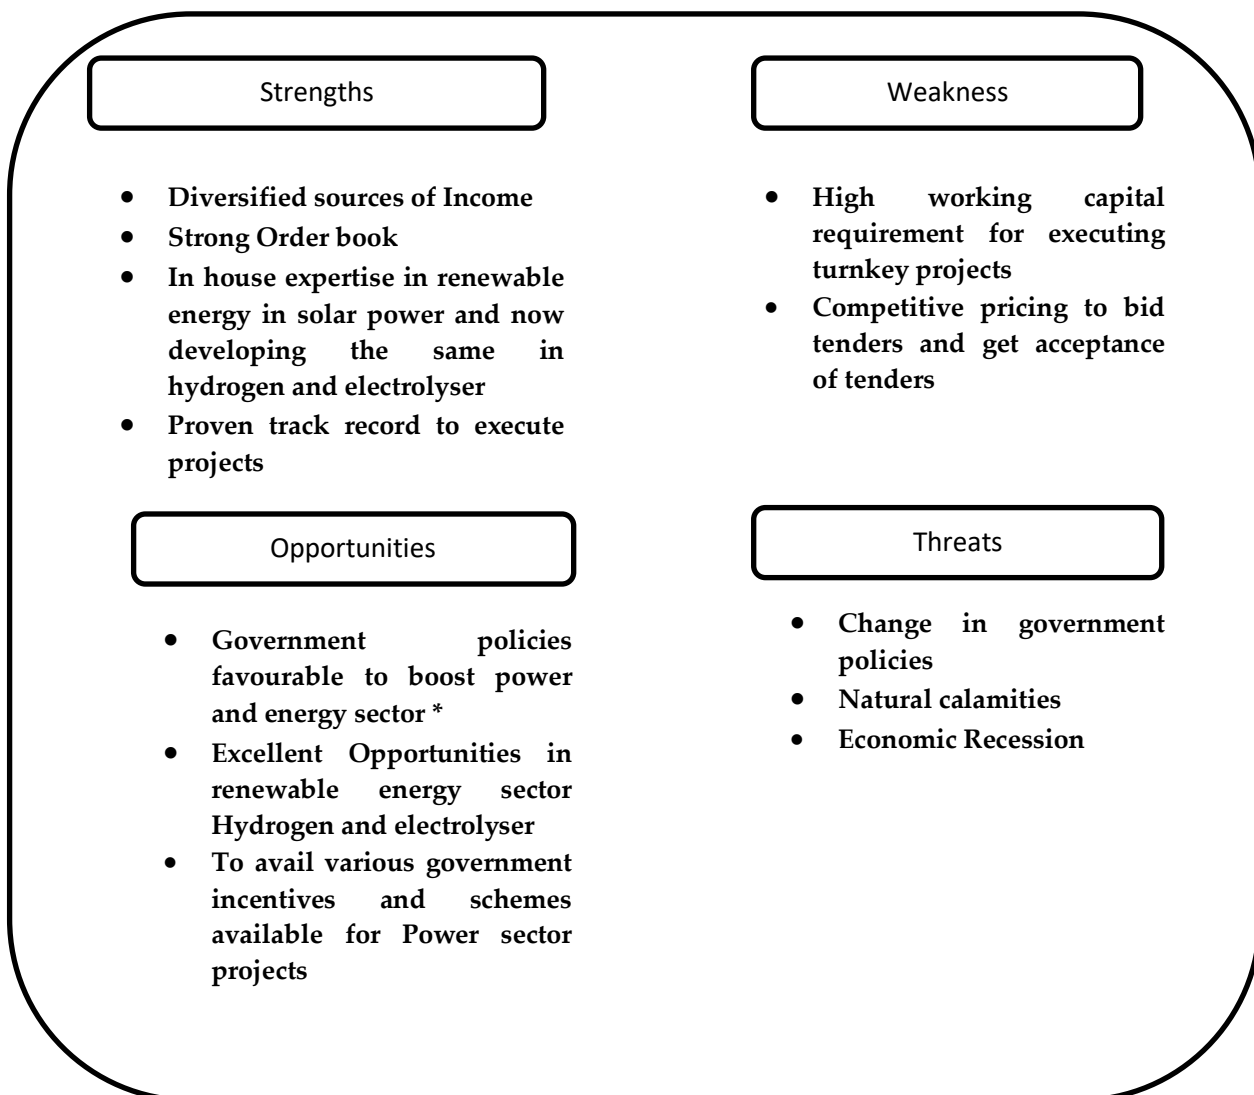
Strengths

- Diversified sources of Income
- Strong Order book
- In house expertise in renewable energy in solar power and now developing the same in hydrogen and electrolyser
- Proven track record to execute projects

Weakness

- High working capital requirement for executing turnkey projects
- Competitive pricing to bid tenders and get acceptance of tenders

Opportunities

- Government policies favourable to boost power and energy sector *
- Excellent Opportunities in renewable energy sector Hydrogen and electrolyser
- To avail various government incentives and schemes available for Power sector projects

Threats

- Change in government policies
- Natural calamities
- Economic Recession